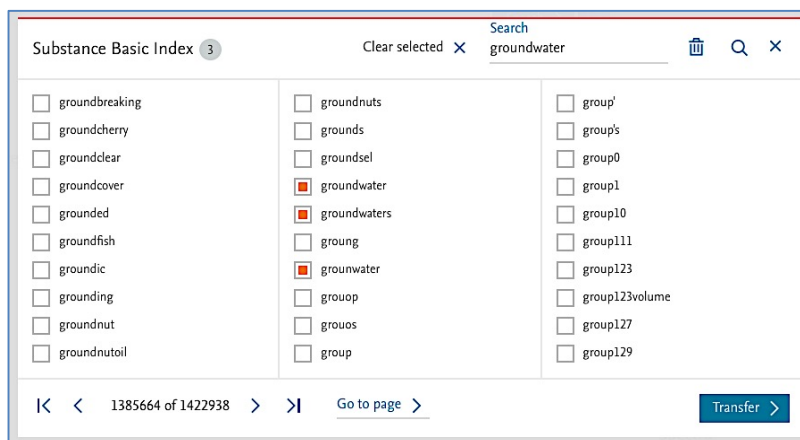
Substance Basic Index 3

Clear selected ×

Search
groundwater

groundbreaking
groundcherry
groundclear
groundcover
grounded
groundfish
groundic
grounding
groundnut
groundnutoil

groundnuts
grounds
groundsel
groundwater
groundwaters
groung
grounwater
grouop
grouos
group

group'
group's
group0
group1
group10
group111
group123
group123volume
group127
group129

1385664 of 1422938

Go to page

Transfer